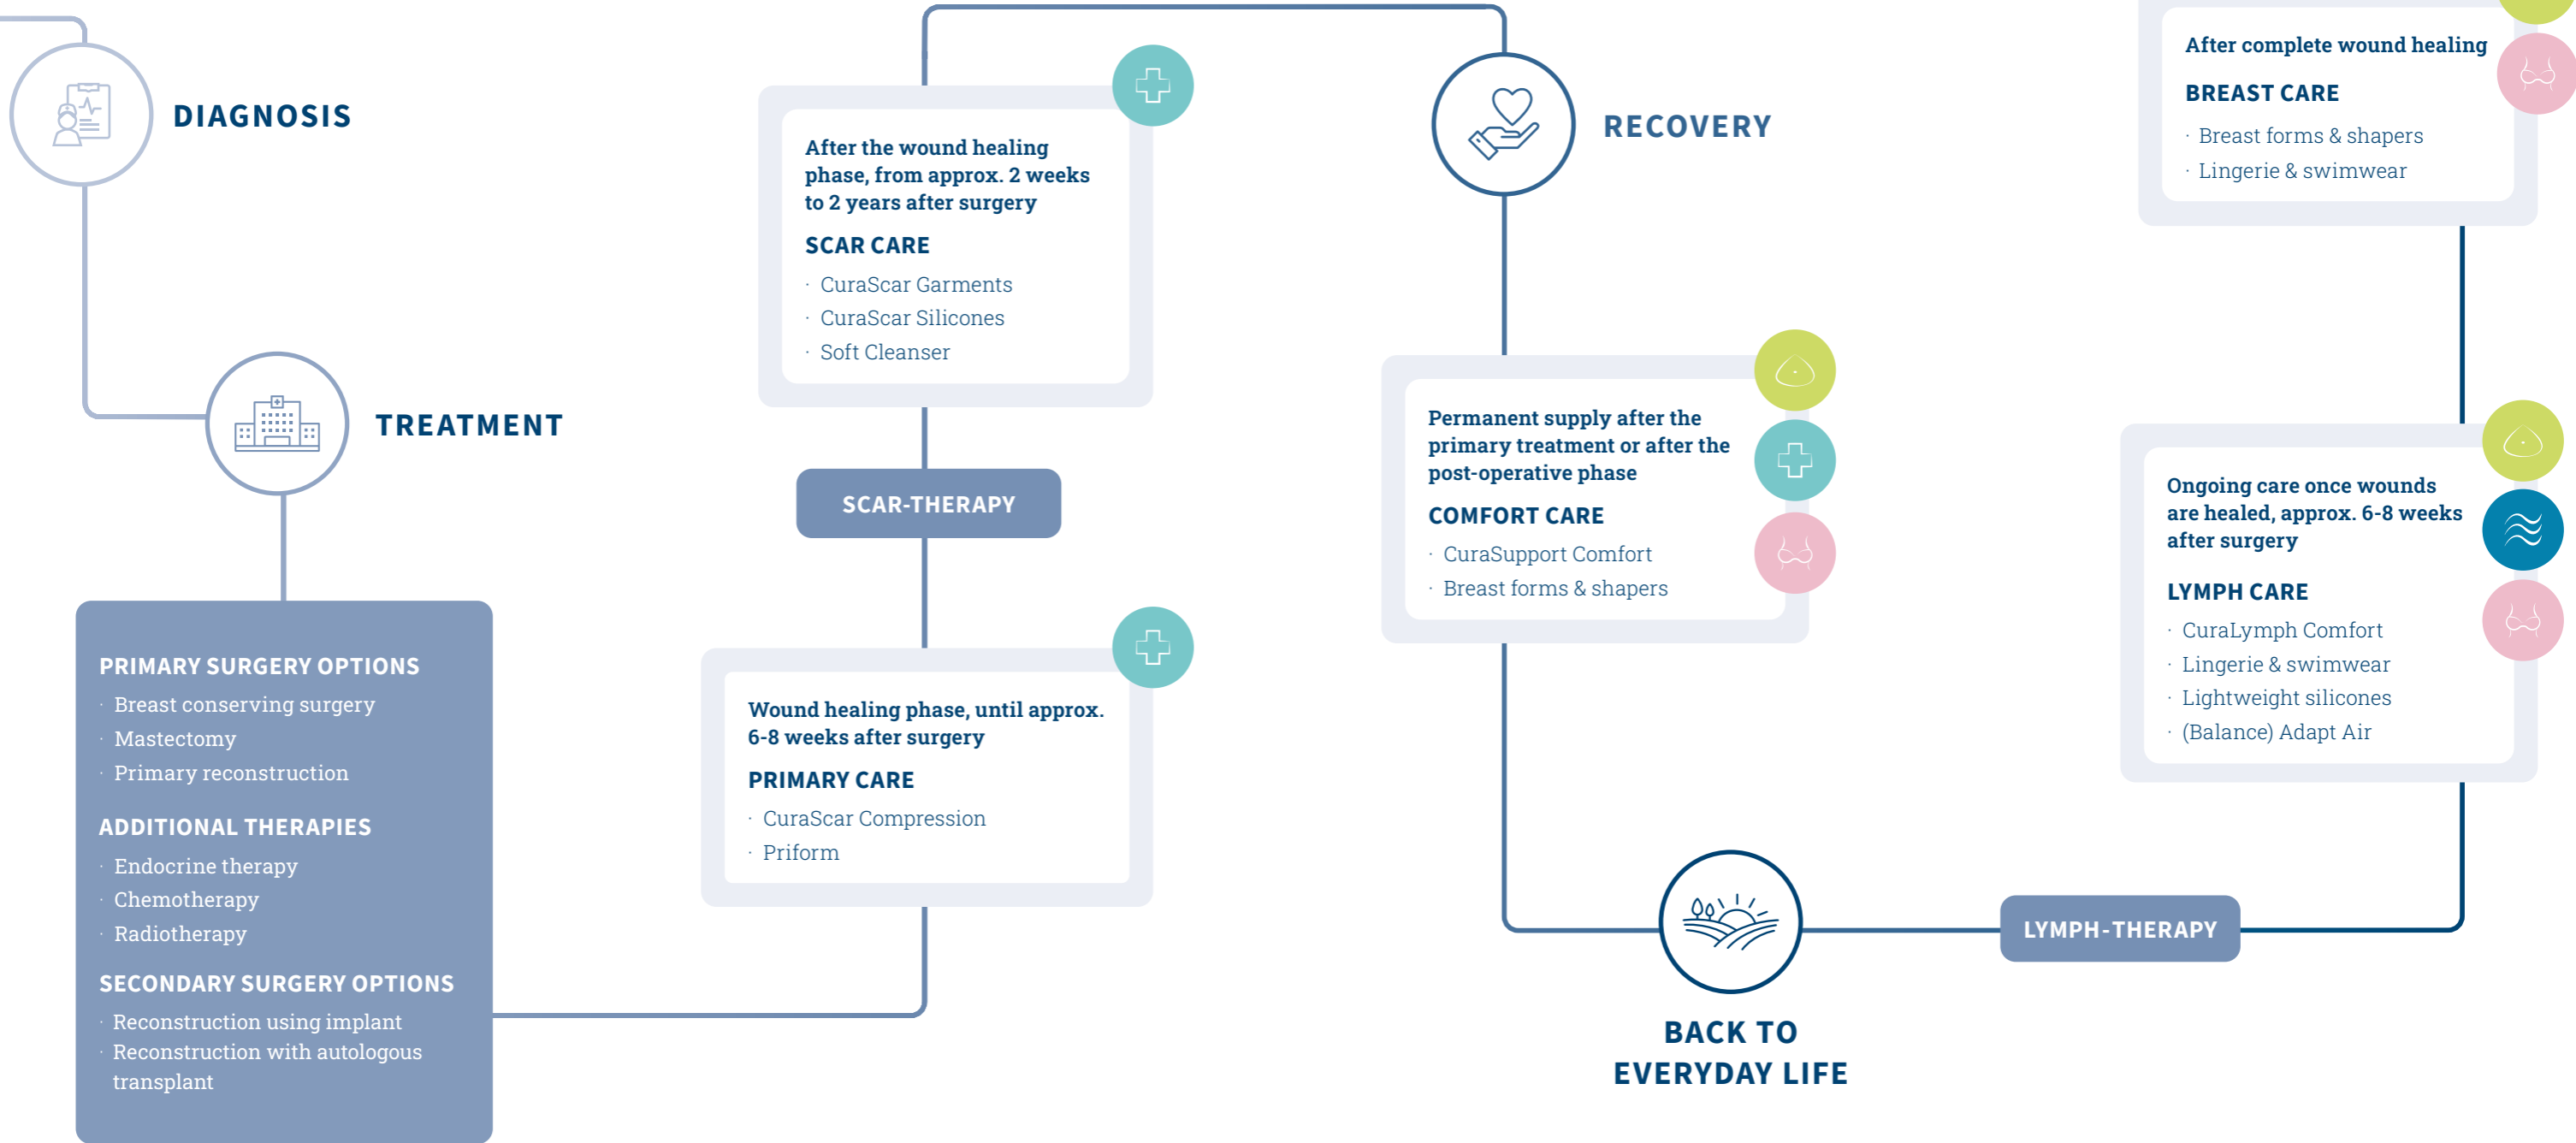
DIAGNOSIS

TREATMENT

PRIMARY SURGERY OPTIONS
· Breast conserving surgery
· Mastectomy
· Primary reconstruction

ADDITIONAL THERAPIES
· Endocrine therapy
· Chemotherapy
· Radiotherapy

SECONDARY SURGERY OPTIONS
· Reconstruction using implant
· Reconstruction with autologous transplant

After the wound healing phase, from approx. 2 weeks to 2 years after surgery

SCAR CARE
· CuraScar Garments
· CuraScar Silicones
· Soft Cleanser

SCAR-THERAPY

Wound healing phase, until approx. 6-8 weeks after surgery

PRIMARY CARE
· CuraScar Compression
· Priform

RECOVERY

Permanent supply after the primary treatment or after the post-operative phase

COMFORT CARE
· CuraSupport Comfort
· Breast forms & shapers

BACK TO EVERYDAY LIFE

LYMPH-THERAPY

After complete wound healing

BREAST CARE
· Breast forms & shapers
· Lingerie & swimwear

Ongoing care once wounds are healed, approx. 6-8 weeks after surgery

LYMPH CARE
· CuraLymph Comfort
· Lingerie & swimwear
· Lightweight silicones
· (Balance) Adapt Air